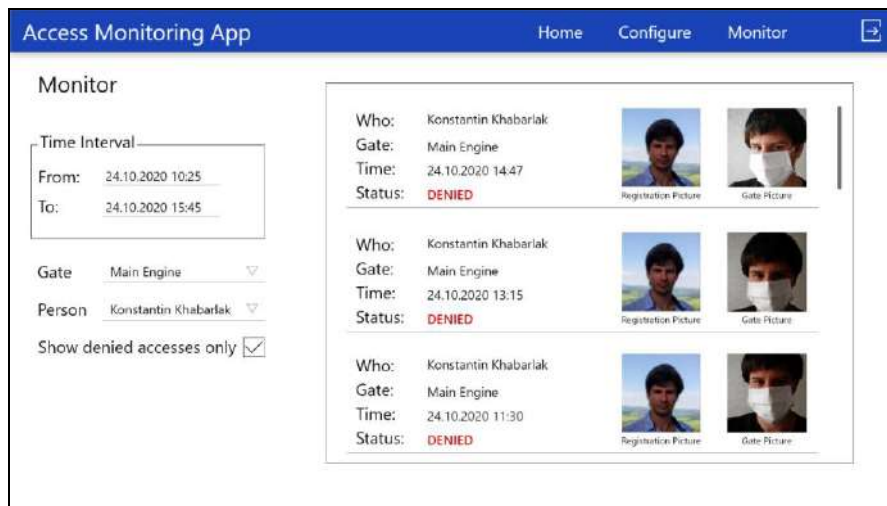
Access Monitoring App

Home Configure Monitor

Monitor

Time Interval

From: 24.10.2020 10:25

To: 24.10.2020 15:45

Gate Main Engine

Person Konstantin Khabarlak

Show denied accesses only

Who: Konstantin Khabarlak
Gate: Main Engine
Time: 24.10.2020 14:47
Status: DENIED

Registration Picture Gate Picture

Who: Konstantin Khabarlak
Gate: Main Engine
Time: 24.10.2020 13:15
Status: DENIED

Registration Picture Gate Picture

Who: Konstantin Khabarlak
Gate: Main Engine
Time: 24.10.2020 11:30
Status: DENIED

Registration Picture Gate Picture